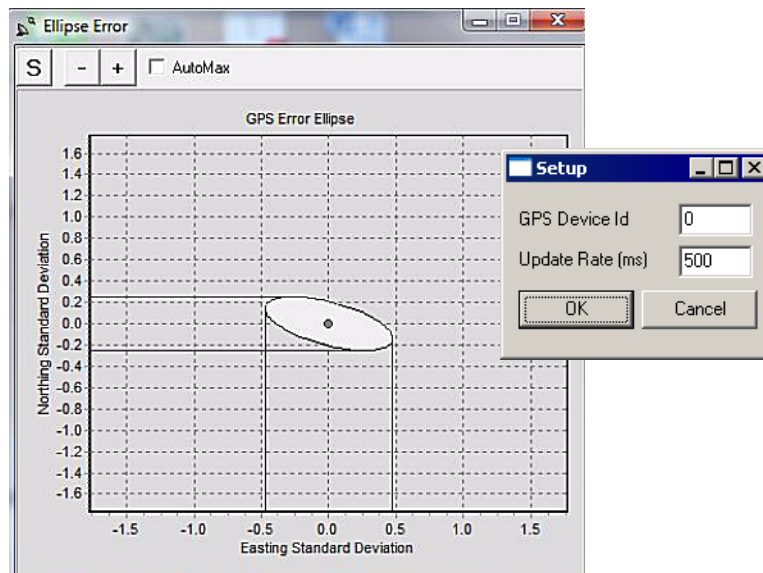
Ellipse Error

S - + AutoMax

GPS Error Ellipse

1.6
1.4
1.2
1.0
0.8
0.6
0.4
0.2
0.0
-0.2
-0.4
-0.6
-0.8
-1.0
-1.2
-1.4
-1.6

Northing Standard Deviation

-1.5 -1.0 -0.5 0.0 0.5 1.0 1.5

Easting Standard Deviation

Setup

GPS Device Id 0

Update Rate (ms) 500

OK Cancel